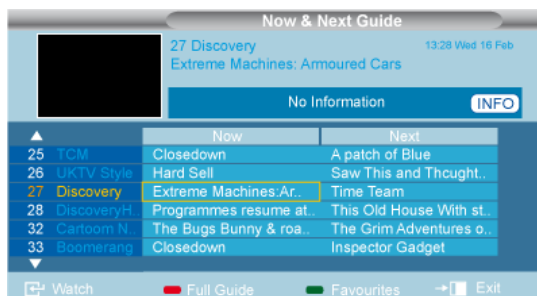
Now & Next Guide

27 Discovery
Extreme Machines: Armoured Cars

13:28 Wed 16 Feb

No Information

INFO

|  |  | Now | Next |
|---|---|---|---|
| 25 | TCM | Closedown | A patch of Blue |
| 26 | UKTV Style | Hard Sell | Saw This and Thcught.. |
| 27 | Discovery | Extreme Machines:Ar.. | Time Team |
| 28 | DiscoveryH.. | Programmes resume at.. | This Old House With st.. |
| 32 | Cartoon N.. | The Bugs Bunny & roa.. | The Grim Adventures o.. |
| 33 | Boomerang | Closedown | Inspector Gadget |

Watch   Full Guide   Favourites   Exit